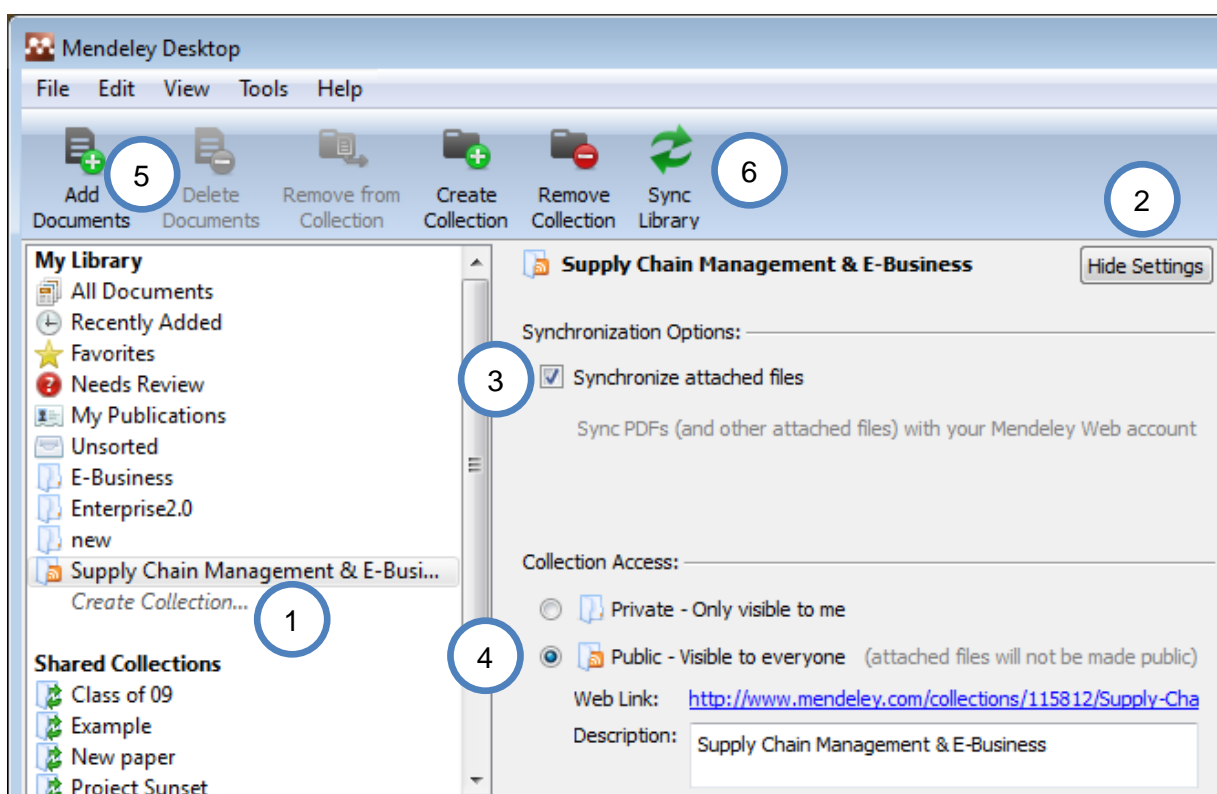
Mendeley Desktop

File Edit View Tools Help

Add Documents 5 Delete Documents Remove from Collection Create Collection Remove Collection Sync Library 6

2

My Library
All Documents
Recently Added
Favorites
Needs Review
My Publications
Unsorted
E-Business
Enterprise2.0
new
Supply Chain Management & E-Busi...
Create Collection...

1

Shared Collections
Class of 09
Example
New paper
Project Sunset

Supply Chain Management & E-Business

Hide Settings

Synchronization Options:

3 Synchronize attached files

Sync PDFs (and other attached files) with your Mendeley Web account

Collection Access:

Private - Only visible to me

4 Public - Visible to everyone (attached files will not be made public)

Web Link: http://www.mendeley.com/collections/115812/Supply-Cha

Description: Supply Chain Management & E-Business